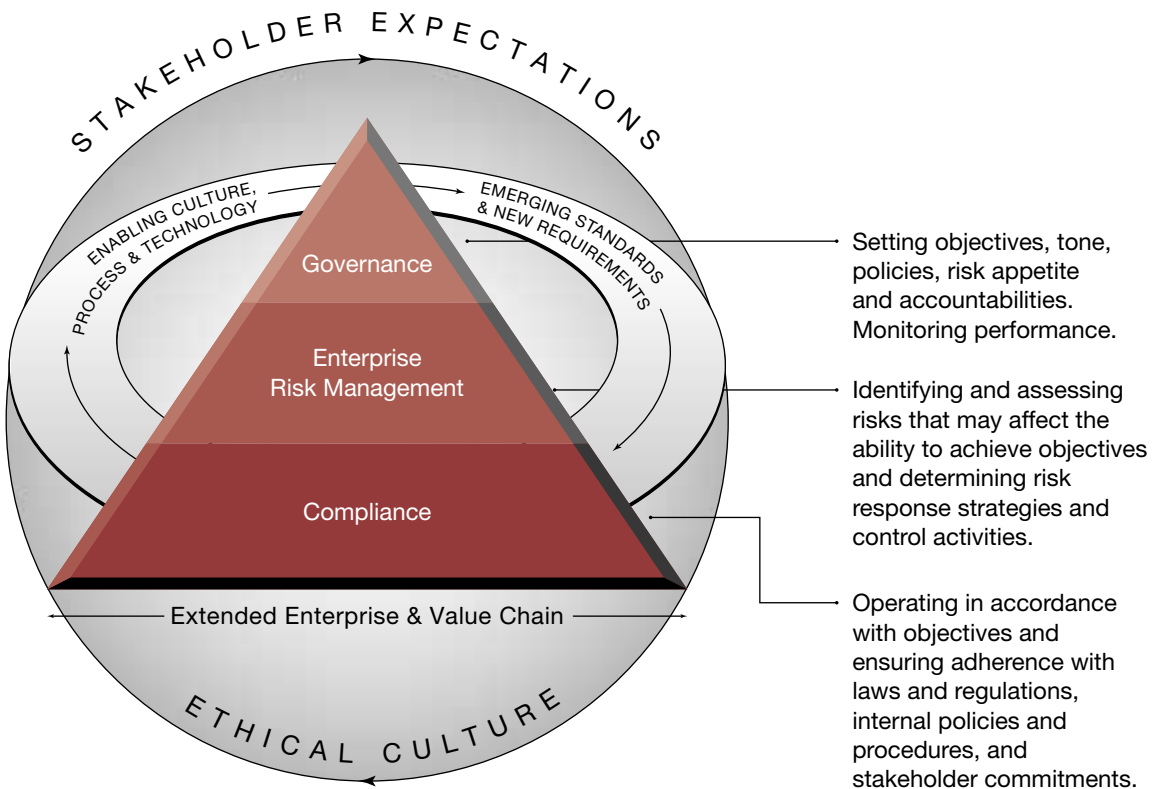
STAKEHOLDER EXPECTATIONS

ENABLING CULTURE, PROCESS & TECHNOLOGY

EMERGING STANDARDS & NEW REQUIREMENTS

Governance

Enterprise Risk Management

Compliance

Extended Enterprise & Value Chain

ETHICAL CULTURE

Setting objectives, tone, policies, risk appetite and accountabilities. Monitoring performance.

Identifying and assessing risks that may affect the ability to achieve objectives and determining risk response strategies and control activities.

Operating in accordance with objectives and ensuring adherence with laws and regulations, internal policies and procedures, and stakeholder commitments.